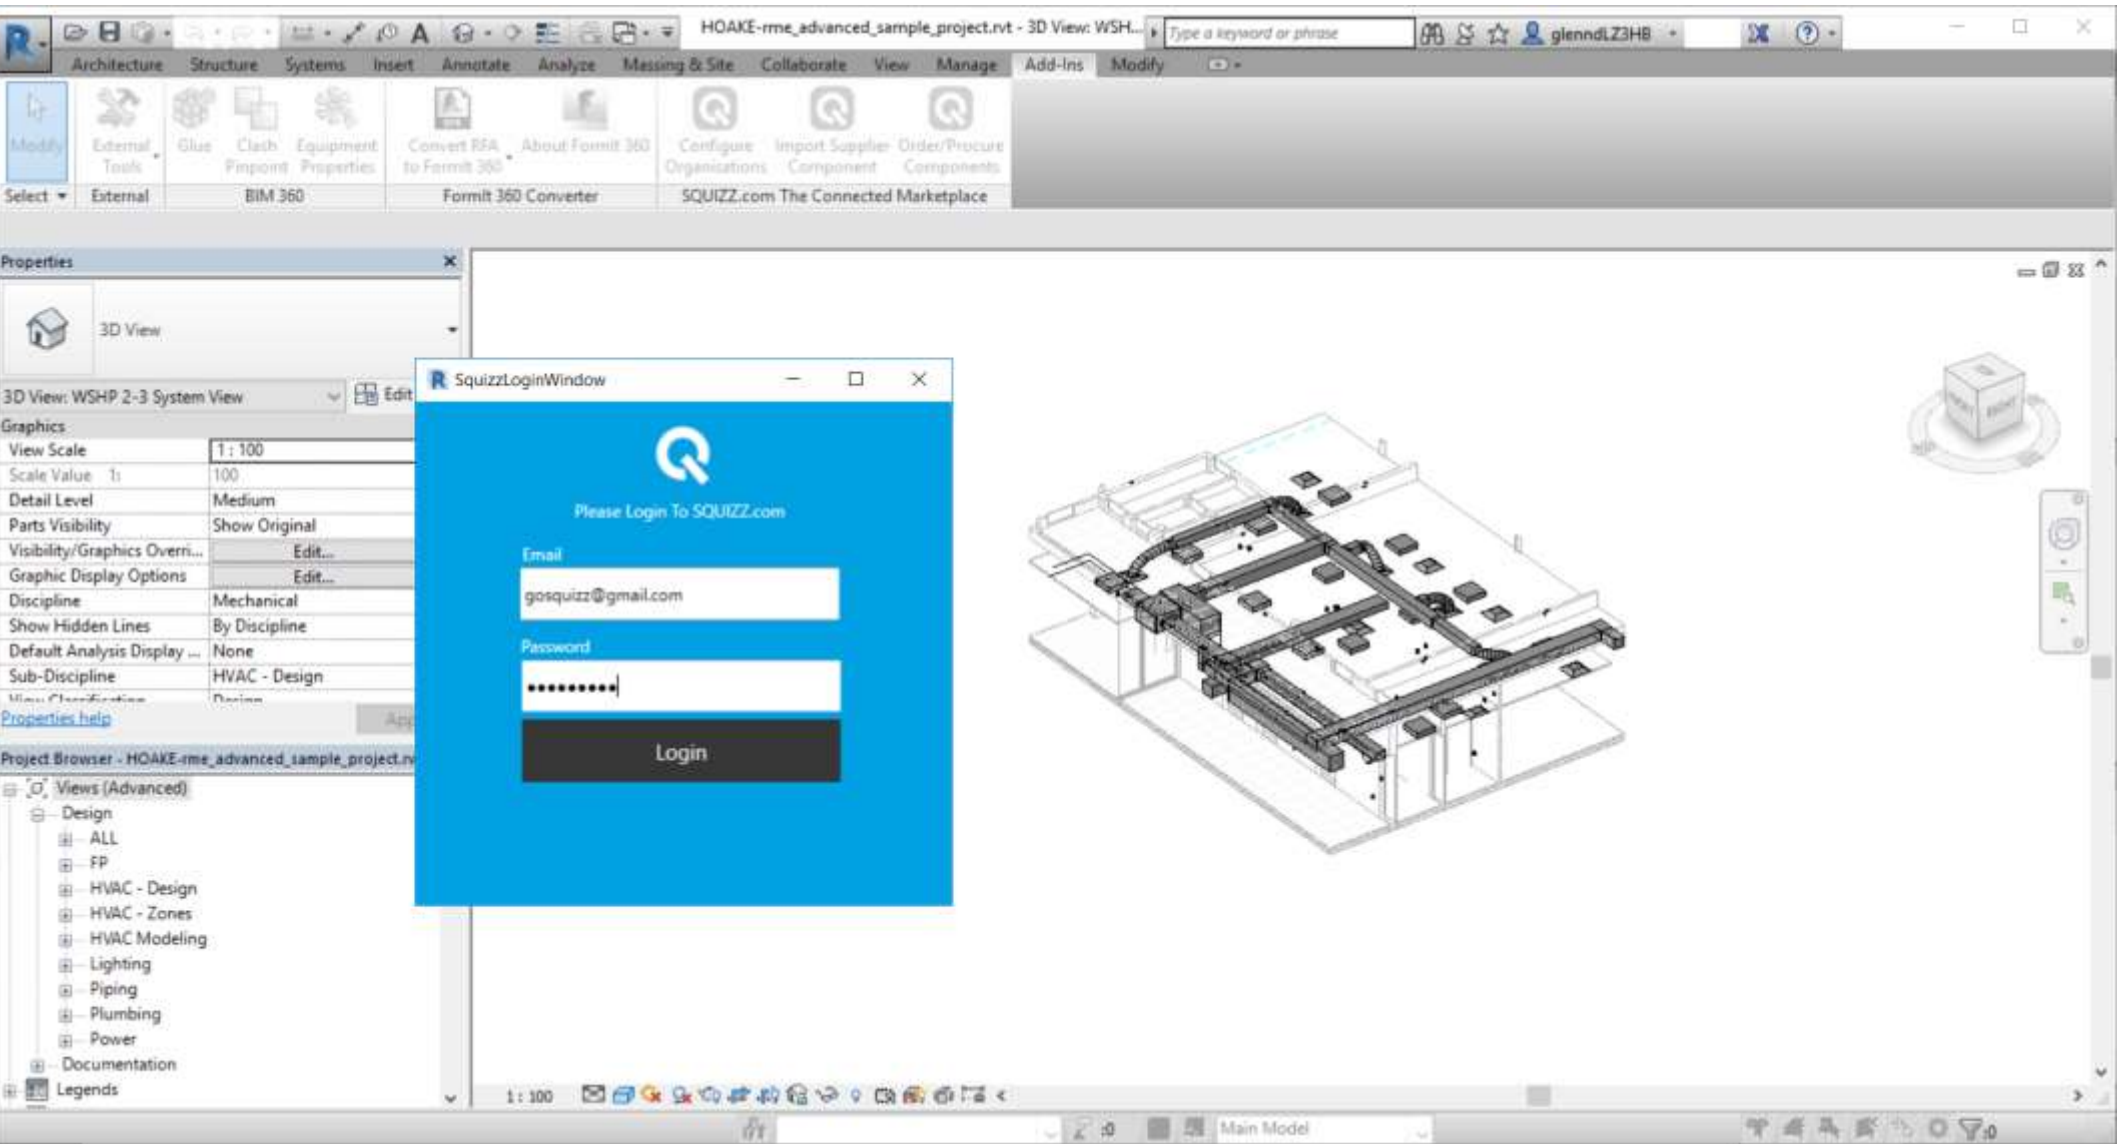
HOAKE-rme_advanced_sample_project.rvt - 3D View: WSH...
Type a keyword or phrase
glenndLZ3HB

Architecture Structure Systems Insert Annotate Analyze Massing & Site Collaborate View Manage Add-Ins Modify

Modify
Select
External Tools
External
Glue
Clash Pinpoint
Equipment Properties
BIM 360
Convert RFA to Formit 360
About Formit 360
Formit 360 Converter
Configure Organisations
Import Supplier Component
Order/Procure Components
SQUIZZ.com The Connected Marketplace

Properties

3D View

3D View: WSHP 2-3 System View
Edit

Graphics

| | |
|---|---|
| View Scale | 1 : 100 |
| Scale Value 1: | 100 |
| Detail Level | Medium |
| Parts Visibility | Show Original |
| Visibility/Graphics Overri... | Edit... |
| Graphic Display Options | Edit... |
| Discipline | Mechanical |
| Show Hidden Lines | By Discipline |
| Default Analysis Display ... | None |
| Sub-Discipline | HVAC - Design |

Properties help
Apply

Project Browser - HOAKE-rme_advanced_sample_project.rvt
Views (Advanced)
Design
ALL
FP
HVAC - Design
HVAC - Zones
HVAC Modeling
Lighting
Piping
Plumbing
Power
Documentation
Legends

SquizzLoginWindow

Please Login To SQUIZZ.com

Email
gosquizz@gmail.com

Password
••••••••••

Login

1 : 100

:0
Main Model